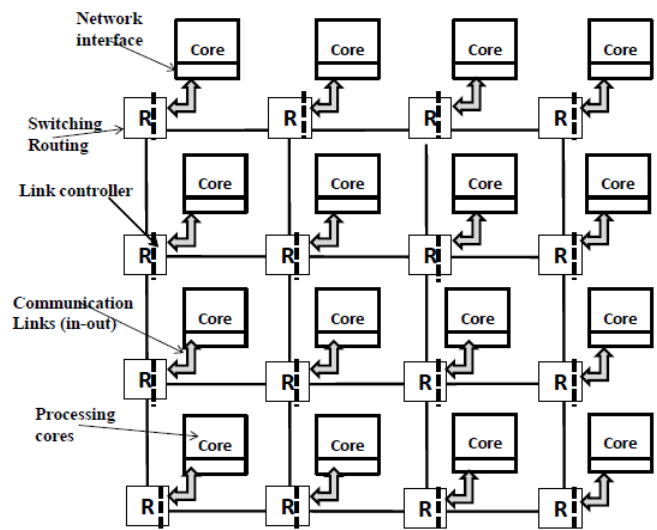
Network interface

Core Core Core Core

Switching Routing

R R R R

Link controller

Core Core Core Core

R R R R

Communication Links (in-out)

Core Core Core Core

R R R R

Processing cores

Core Core Core Core

R R R R